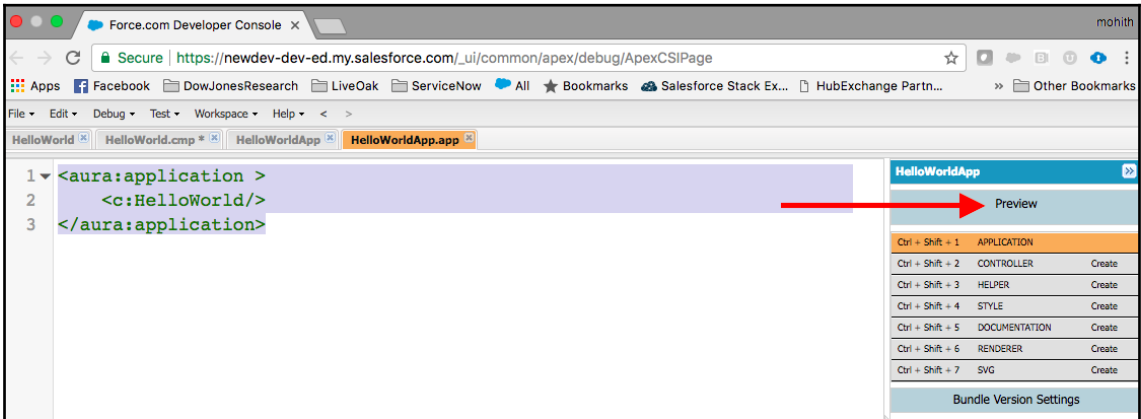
Force.com Developer Console ×

mohith

Secure | https://newdev-dev-ed.my.salesforce.com/_ui/common/apex/debug/ApexCSIPage

Apps Facebook DowJonesResearch LiveOak ServiceNow All Bookmarks Salesforce Stack Ex... HubExchange Partn... » Other Bookmarks

File ▾ Edit ▾ Debug ▾ Test ▾ Workspace ▾ Help ▾ < >

HelloWorld × HelloWorld.cmp * × HelloWorldApp × HelloWorldApp.app ×

1 <aura:application >
2 <c:HelloWorld/>
3 </aura:application>

HelloWorldApp

Preview

| | | |
|---|---|---|
| Ctrl + Shift + 1 | APPLICATION | |
| Ctrl + Shift + 2 | CONTROLLER | Create |
| Ctrl + Shift + 3 | HELPER | Create |
| Ctrl + Shift + 4 | STYLE | Create |
| Ctrl + Shift + 5 | DOCUMENTATION | Create |
| Ctrl + Shift + 6 | RENDERER | Create |
| Ctrl + Shift + 7 | SVG | Create |

Bundle Version Settings